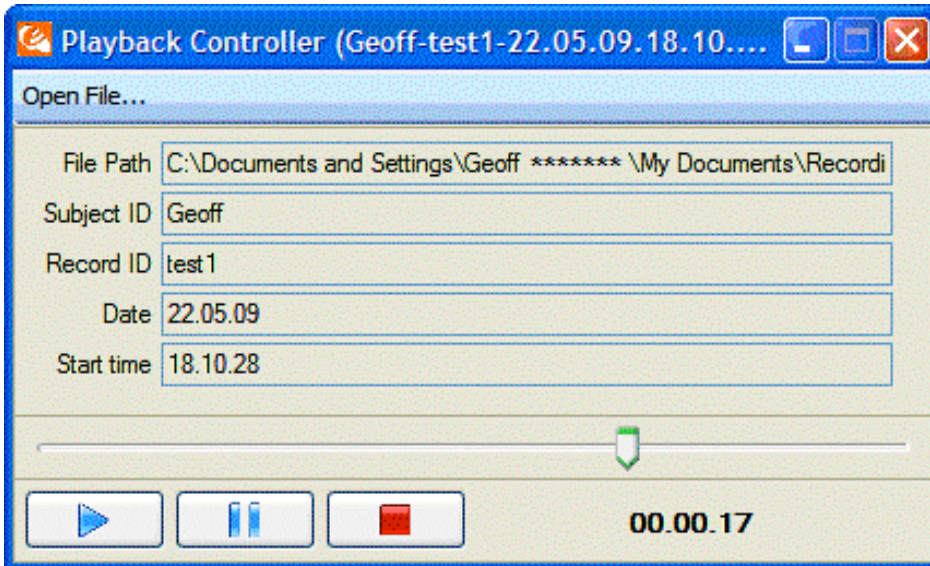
Playback Controller (Geoff-test1-22.05.09.18.10....

Open File...

File Path C:\Documents and Settings\Geoff ******* \My Documents\Recordi

Subject ID Geoff

Record ID test1

Date 22.05.09

Start time 18.10.28

00.00.17